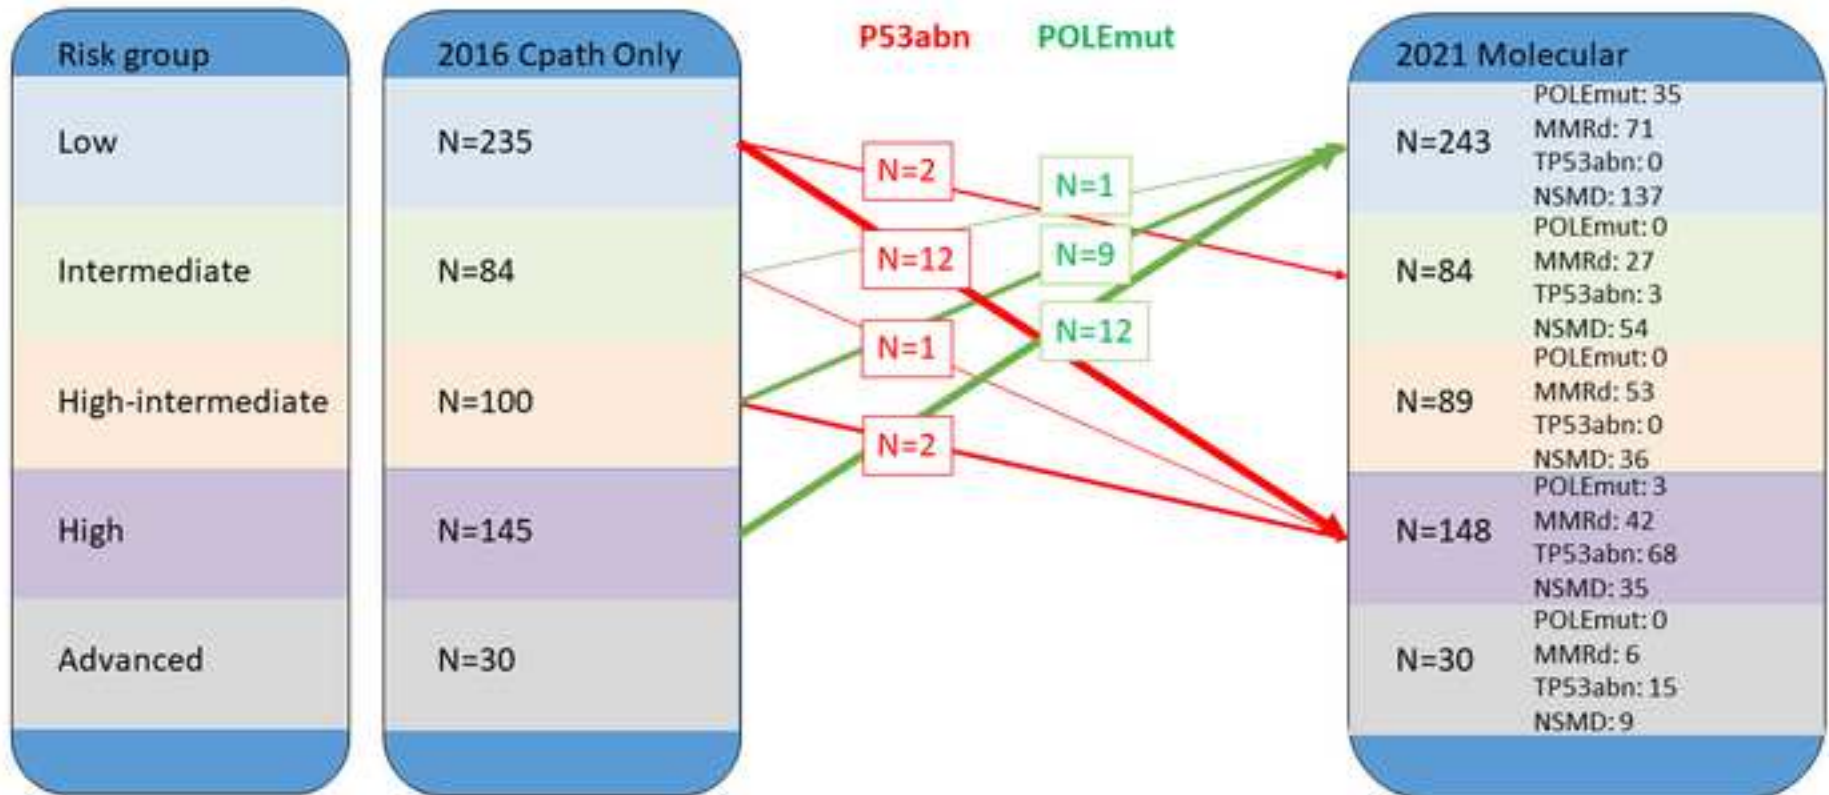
Risk group

Low

Intermediate

High-intermediate

High

Advanced

2016 Cpath Only

N=235

N=84

N=100

N=145

N=30

P53abn

POLEmut

N=2

N=1

N=12

N=9

N=1

N=12

N=2

2021 Molecular

N=243

POLEmut: 35
MMRd: 71
TP53abn: 0
NSMD: 137

N=84

POLEmut: 0
MMRd: 27
TP53abn: 3
NSMD: 54

N=89

POLEmut: 0
MMRd: 53
TP53abn: 0
NSMD: 36

N=148

POLEmut: 3
MMRd: 42
TP53abn: 68
NSMD: 35

N=30

POLEmut: 0
MMRd: 6
TP53abn: 15
NSMD: 9